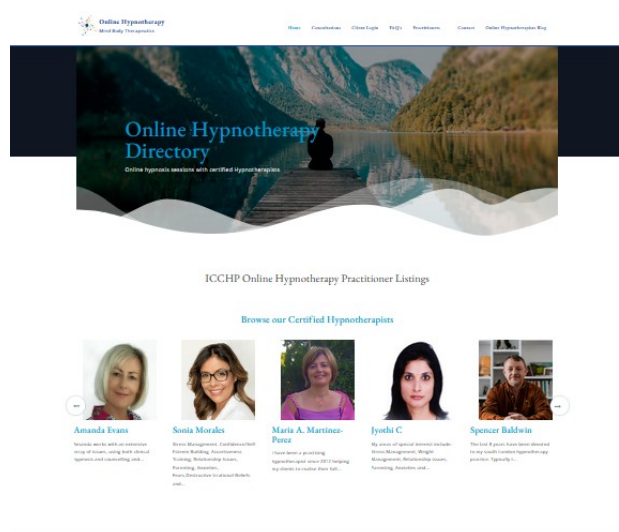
Online Hypnotherapy
Mind Body Therapeutics

Home Consultations Client Login FAQ's Practitioners Contact Online Hypnotherapy Blog

Online Hypnotherapy Directory

Online hypnosis sessions with certified Hypnotherapists

ICCHP Online Hypnotherapy Practitioner Listings

Browse our Certified Hypnotherapists

Amanda Evans
Amanda works with an extensive array of issues, using both clinical hypnosis and counselling and...

Sonia Morales
Stress Management, Confidence/Self Esteem Building, Assertiveness Training, Relationship Issues, Parenting, Anxieties, Fears Destructive Irrational Beliefs and...

Maria A. Martinez-Perez
I have been a practising hypnotherapist since 2013 helping my clients to realise their full...

Jyothi C
My areas of special interest include: Stress Management, Weight Management, Relationship Issues, Parenting, Anxieties, and...

Spencer Baldwin
The last 8 years have been devoted to my south London hypnotherapy practice. Typically I...